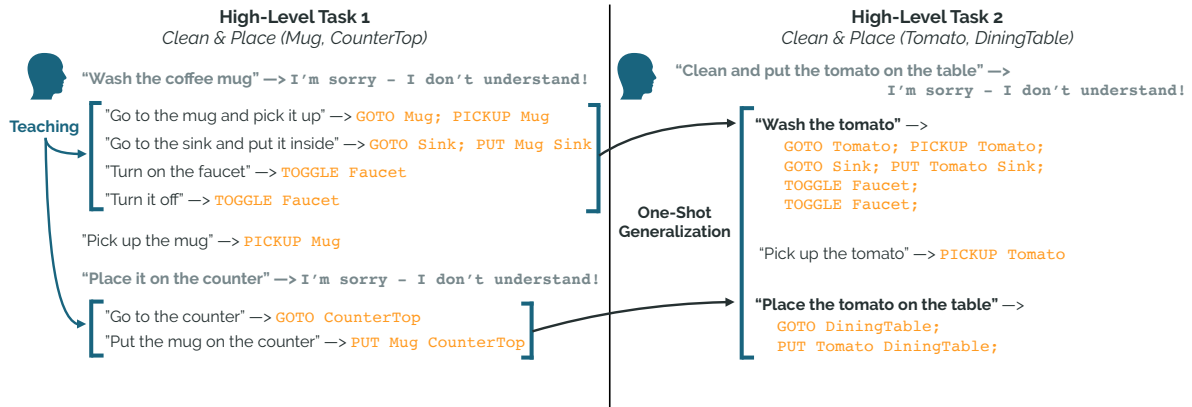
High-Level Task 1
Clean & Place (Mug, CounterTop)

"Wash the coffee mug" —> I'm sorry - I don't understand!

Teaching

"Go to the mug and pick it up" —> GOTO Mug; PICKUP Mug
"Go to the sink and put it inside" —> GOTO Sink; PUT Mug Sink
"Turn on the faucet" —> TOGGLE Faucet
"Turn it off" —> TOGGLE Faucet

"Pick up the mug" —> PICKUP Mug

"Place it on the counter" —> I'm sorry - I don't understand!

"Go to the counter" —> GOTO CounterTop
"Put the mug on the counter" —> PUT Mug CounterTop

High-Level Task 2
Clean & Place (Tomato, DiningTable)

"Clean and put the tomato on the table" —> I'm sorry - I don't understand!

One-Shot Generalization

"Wash the tomato" —> GOTO Tomato; PICKUP Tomato; GOTO Sink; PUT Tomato Sink; TOGGLE Faucet; TOGGLE Faucet;

"Pick up the tomato" —> PICKUP Tomato

"Place the tomato on the table" —> GOTO DiningTable; PUT Tomato DiningTable;